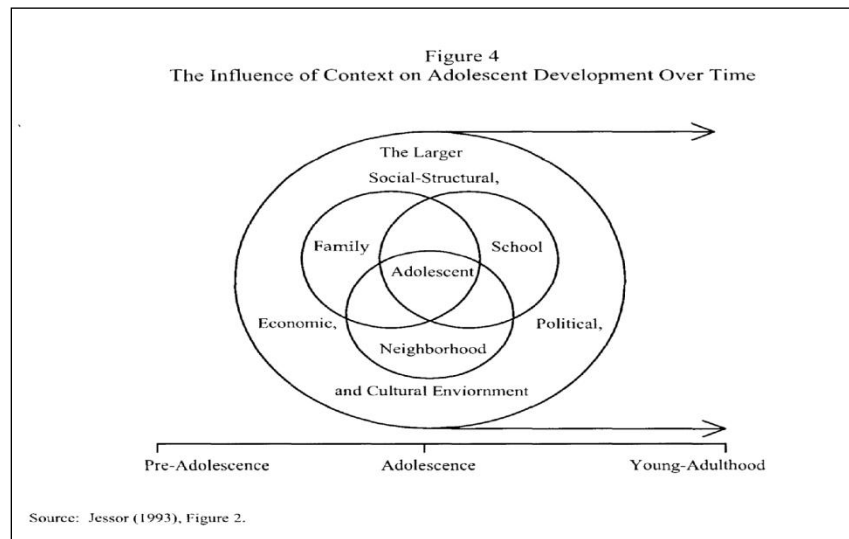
Figure 4
The Influence of Context on Adolescent Development Over Time

The Larger
Social-Structural,

Family

School

Adolescent

Economic,

Political,

Neighborhood

and Cultural Enviornment

Pre-Adolescence

Adolescence

Young-Adulthood

Source: Jessor (1993), Figure 2.